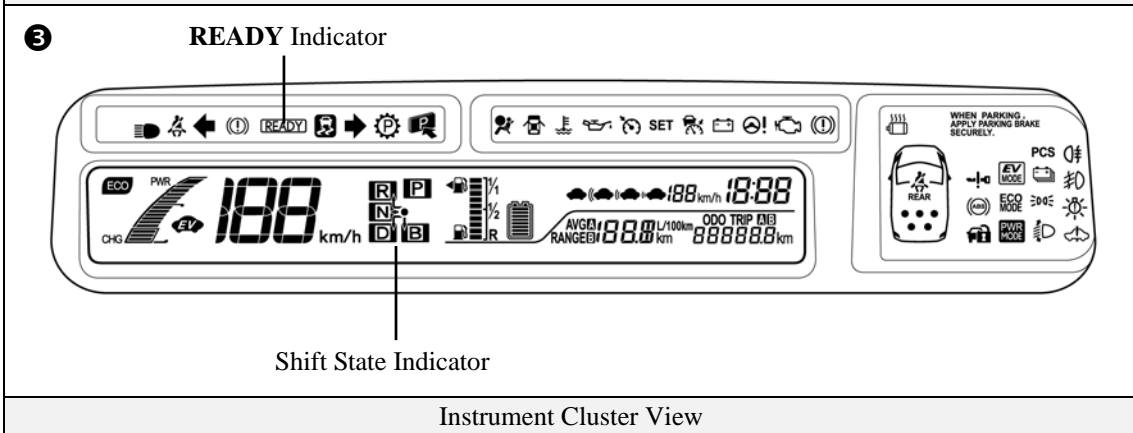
❸ READY Indicator

READY

SET

WHEN PARKING, APPLY PARKING BRAKE SECURELY.

PCS

REAR

EV MODE

ECO MODE

PWR MODE

ECO PWR

CHG

188 km/h

R P N D B

1/1 1/2 R

188 km/h 18:88

AVG A RANGE B 88.8 L/100km km

ODO TRIP A B 88888.8 km

Shift State Indicator

Instrument Cluster View